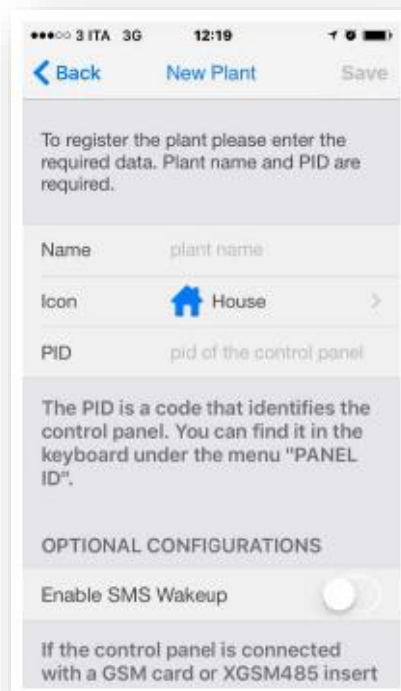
●●●○○ 3 ITA 3G 12:19

Back New Plant Save

To register the plant please enter the required data. Plant name and PID are required.

Name plant name

Icon House

PID pid of the control panel

The PID is a code that identifies the control panel. You can find it in the keyboard under the menu "PANEL ID".

OPTIONAL CONFIGURATIONS

Enable SMS Wakeup

If the control panel is connected with a GSM card or XGSM485 insert